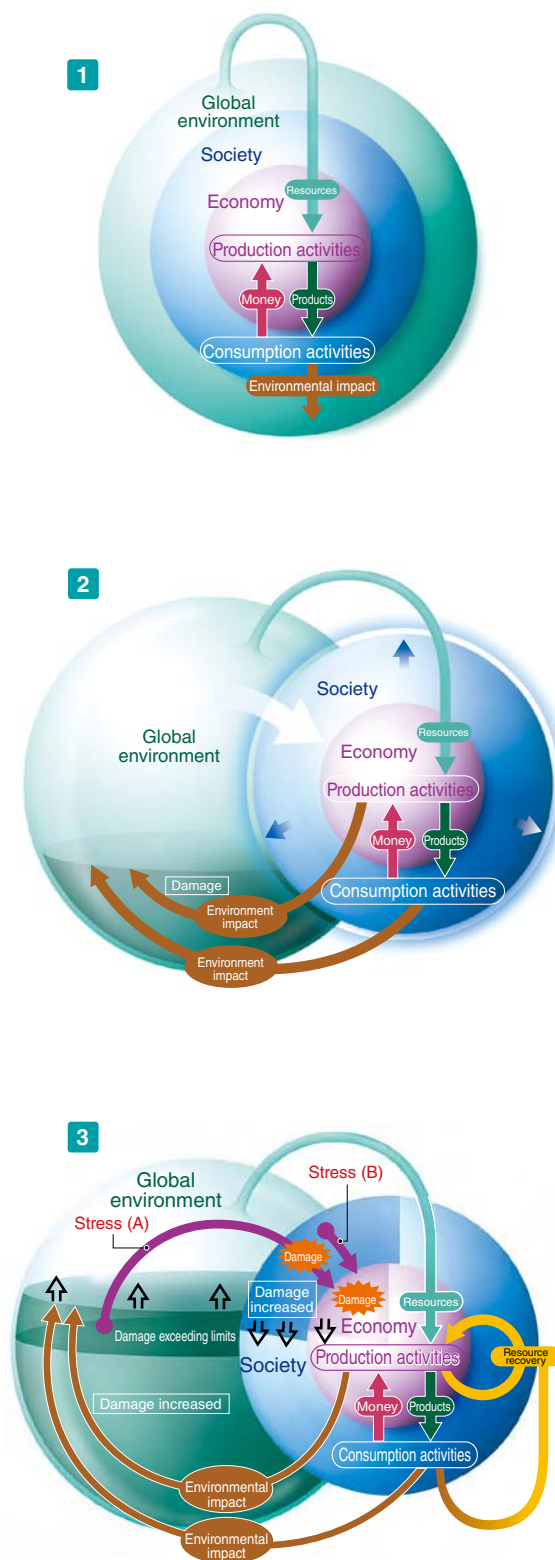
1

Global environment

Society

Economy

Resources

Production activities

Money

Products

Consumption activities

Environmental impact

2

Society

Global environment

Economy

Resources

Production activities

Money

Products

Damage

Consumption activities

Environment impact

Environment impact

3

Global environment

Stress (B)

Stress (A)

Damage

Damage

Damage increased

Resources

Damage exceeding limits

Economy

Society

Production activities

Resource recovery

Damage increased

Money

Products

Consumption activities

Environmental impact

Environmental impact